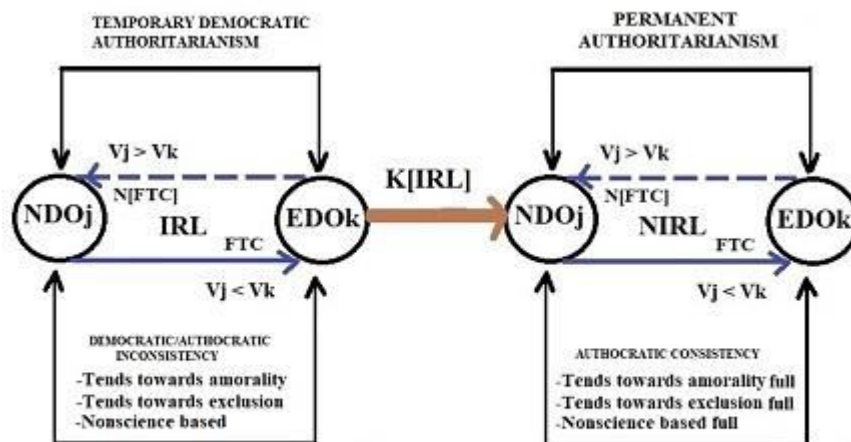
TEMPORARY DEMOCRATIC AUTHORITARIANISM

Vj > Vk

N[FTC]

NDOj

IRL

FTC

EDOk

Vj < Vk

DEMOCRATIC/AUTHOCRATIC INCONSISTENCY

-Tends towards amorality

-Tends towards exclusion

-Nonscience based

K[IRL]

PERMANENT AUTHORITARIANISM

Vj > Vk

N[FTC]

NDOj

NIRL

FTC

EDOk

Vj < Vk

AUTHOCRATIC CONSISTENCY

-Tends towards amorality full

-Tends towards exclusion full

-Nonscience based full